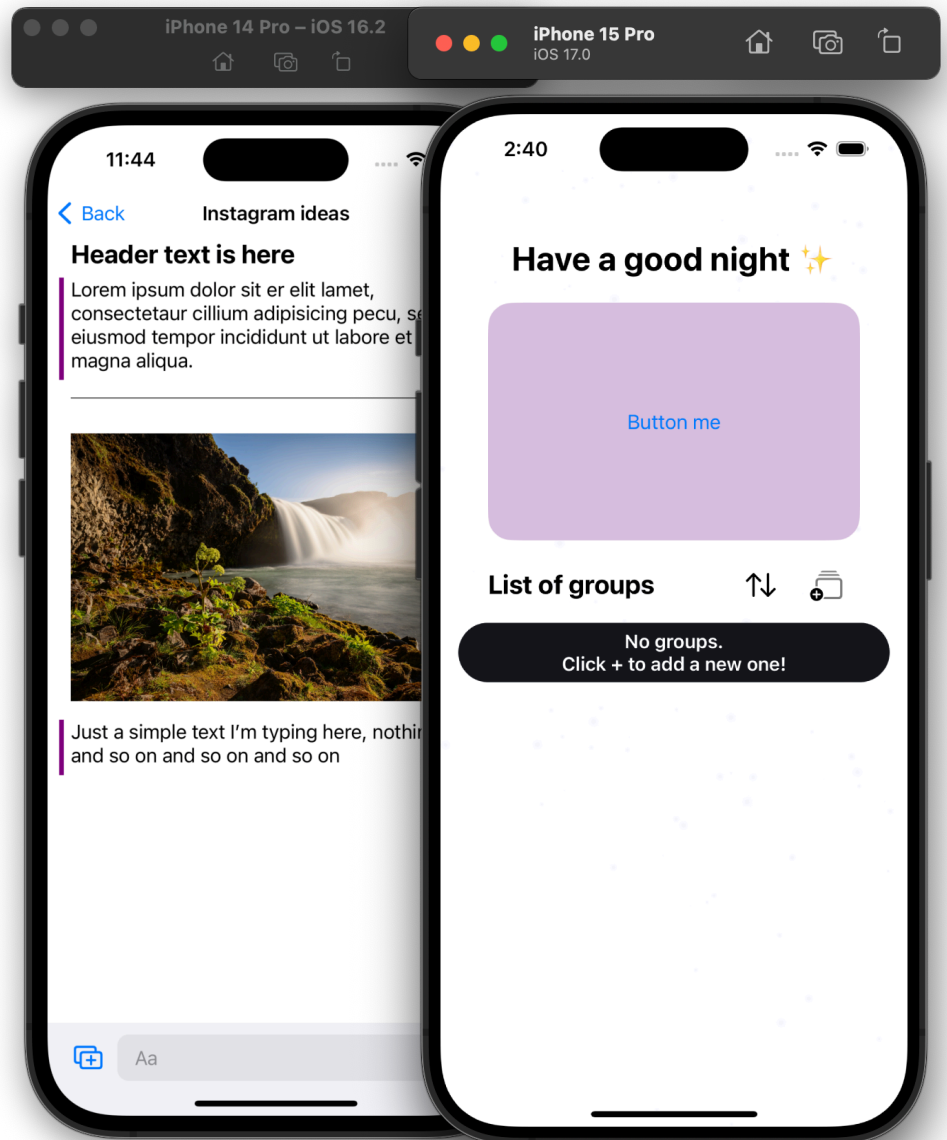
iPhone 14 Pro – iOS 16.2

iPhone 15 Pro
iOS 17.0

11:44

Back
Instagram ideas

Header text is here

Lorem ipsum dolor sit er elit lamet, consectetaur cillium adipisicing pecu, s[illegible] eiusmod tempor incididunt ut labore et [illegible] magna aliqua.

Just a simple text I'm typing here, nothi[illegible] and so on and so on and so on

Aa

2:40

Have a good night ✨

Button me

List of groups

No groups.
Click + to add a new one!